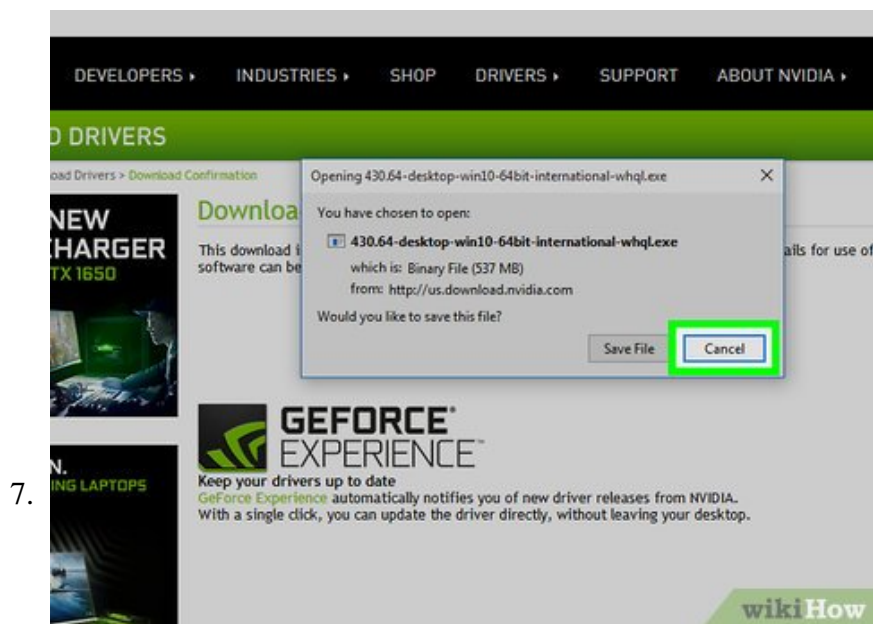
DEVELOPERS ▸ INDUSTRIES ▸ SHOP DRIVERS ▸ SUPPORT ABOUT NVIDIA ▸

D DRIVERS

oad Drivers > Download Confirmation

NEW
HARGER
TX 1650

Downloa

This download i
software can be

ails for use of

Opening 430.64-desktop-win10-64bit-international-whql.exe ✕

You have chosen to open:

430.64-desktop-win10-64bit-international-whql.exe

which is: Binary File (537 MB)

from: http://us.download.nvidia.com

Would you like to save this file?

Save File Cancel

N.
NG LAPTOPS

GEFORCE EXPERIENCE

Keep your drivers up to date
GeForce Experience automatically notifies you of new driver releases from NVIDIA. With a single click, you can update the driver directly, without leaving your desktop.

7.

wikiHow